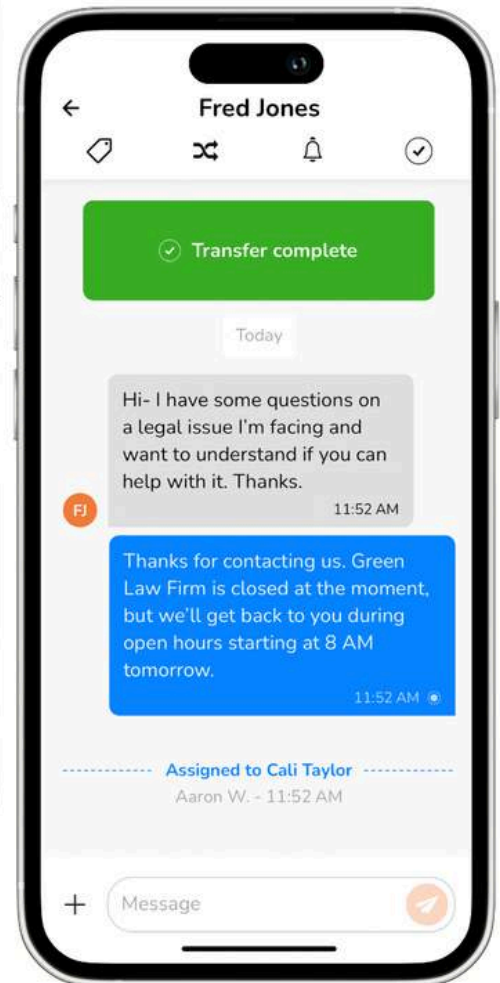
Fred Jones

Transfer complete

Today

Hi- I have some questions on a legal issue I'm facing and want to understand if you can help with it. Thanks.
11:52 AM

FJ

Thanks for contacting us. Green Law Firm is closed at the moment, but we'll get back to you during open hours starting at 8 AM tomorrow.
11:52 AM

Assigned to Cali Taylor
Aaron W. - 11:52 AM

+
Message